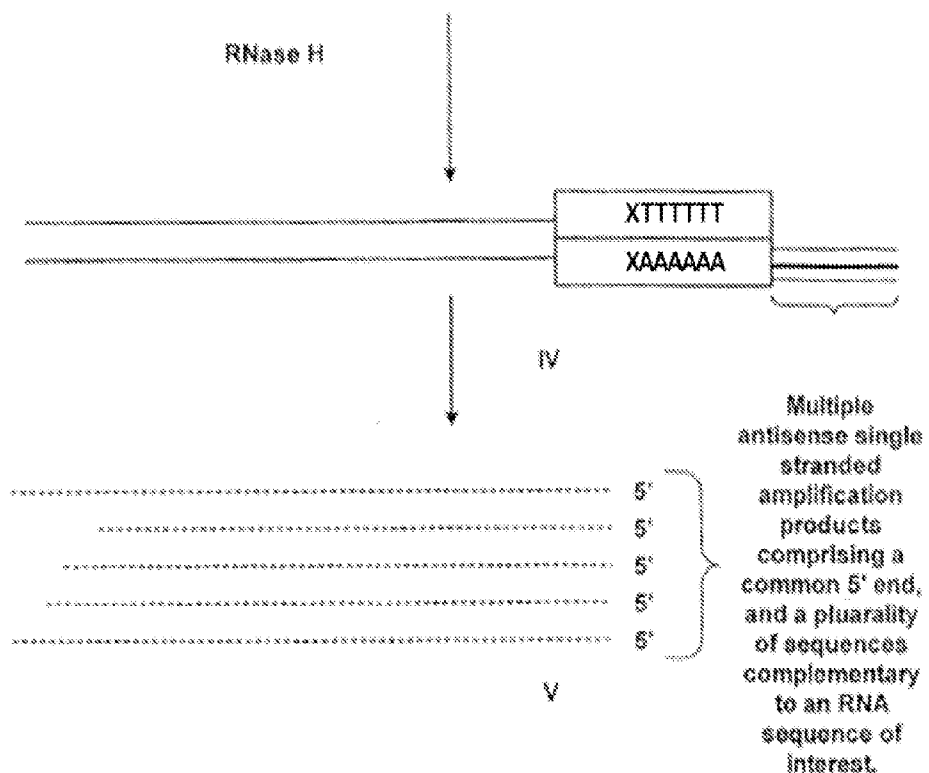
RNase H

XTTTTTT

XAAAAAA

IV

5'
5'
5'
5'
5'

Multiple antisense single stranded amplification products comprising a common 5' end, and a pluarality of sequences complementary to an RNA sequence of interest.

V